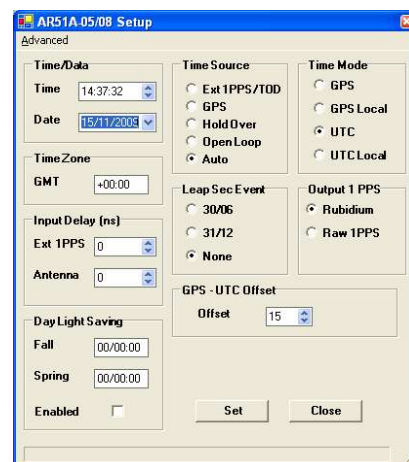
AR51A-05/08 Setup
Advanced

Time/Data
Time 14:37:32
Date 15/11/2009

Time Zone
GMT +00:00

Input Delay (ns)
Ext 1PPS 0
Antenna 0

Day Light Saving
Fall 00/00:00
Spring 00/00:00
Enabled

Time Source
Ext 1PPS/TOD
GPS
Hold Over
Open Loop
Auto

Leap Sec Event
30/06
31/12
None

GPS - UTC Offset
Offset 15

Time Mode
GPS
GPS Local
UTC
UTC Local

Output 1 PPS
Rubidium
Raw 1PPS

Set
Close